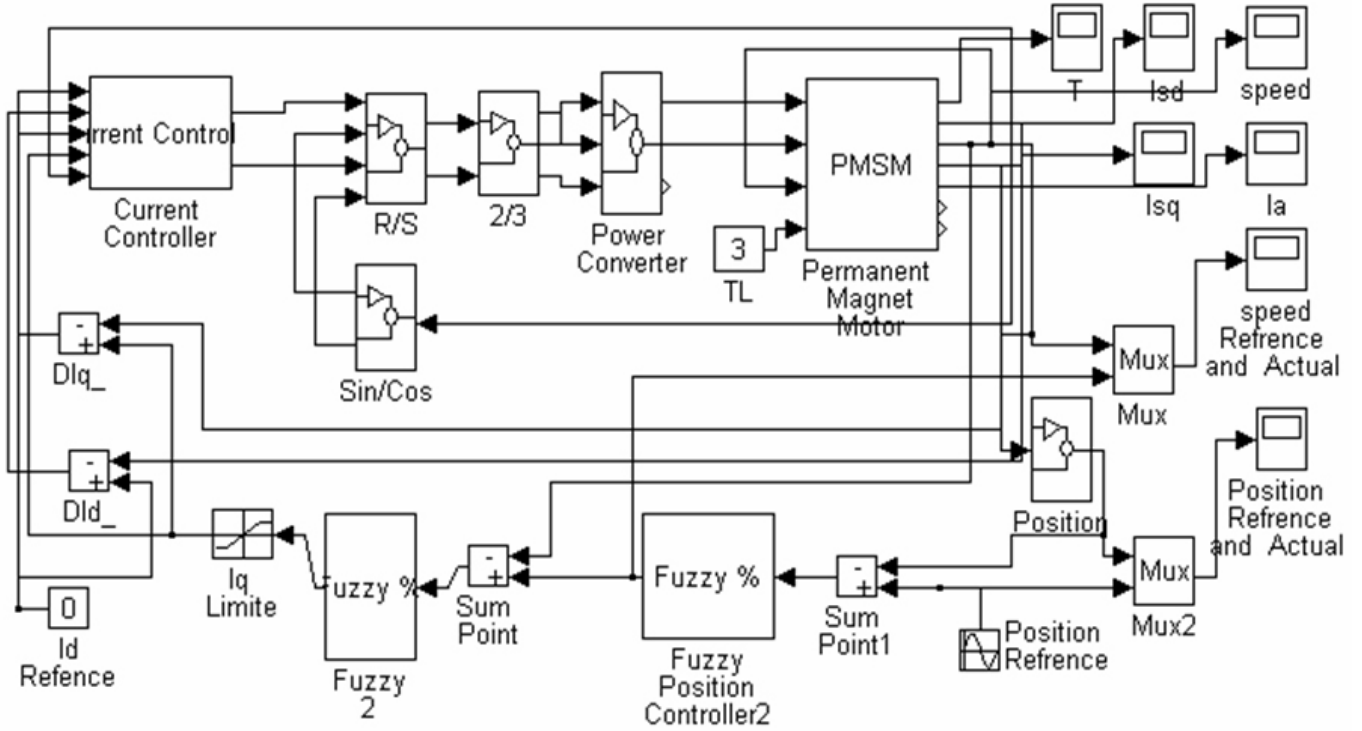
T
Isd
speed
rrent Control
Current Controller
R/S
2/3
Power Converter
PMSM
Isq
Ia
3
TL
Permanent Magnet Motor
speed Refrence and Actual
Sin/Cos
-
+
DIq_
Mux
Mux
-
+
DId_
Position
Position Refrence and Actual
Iq Limite
Fuzzy %
-
+
Sum Point
Fuzzy %
-
+
Sum Point1
Mux
Mux2
0
Id Refence
Fuzzy 2
Fuzzy Position Controller2
Position Refrence